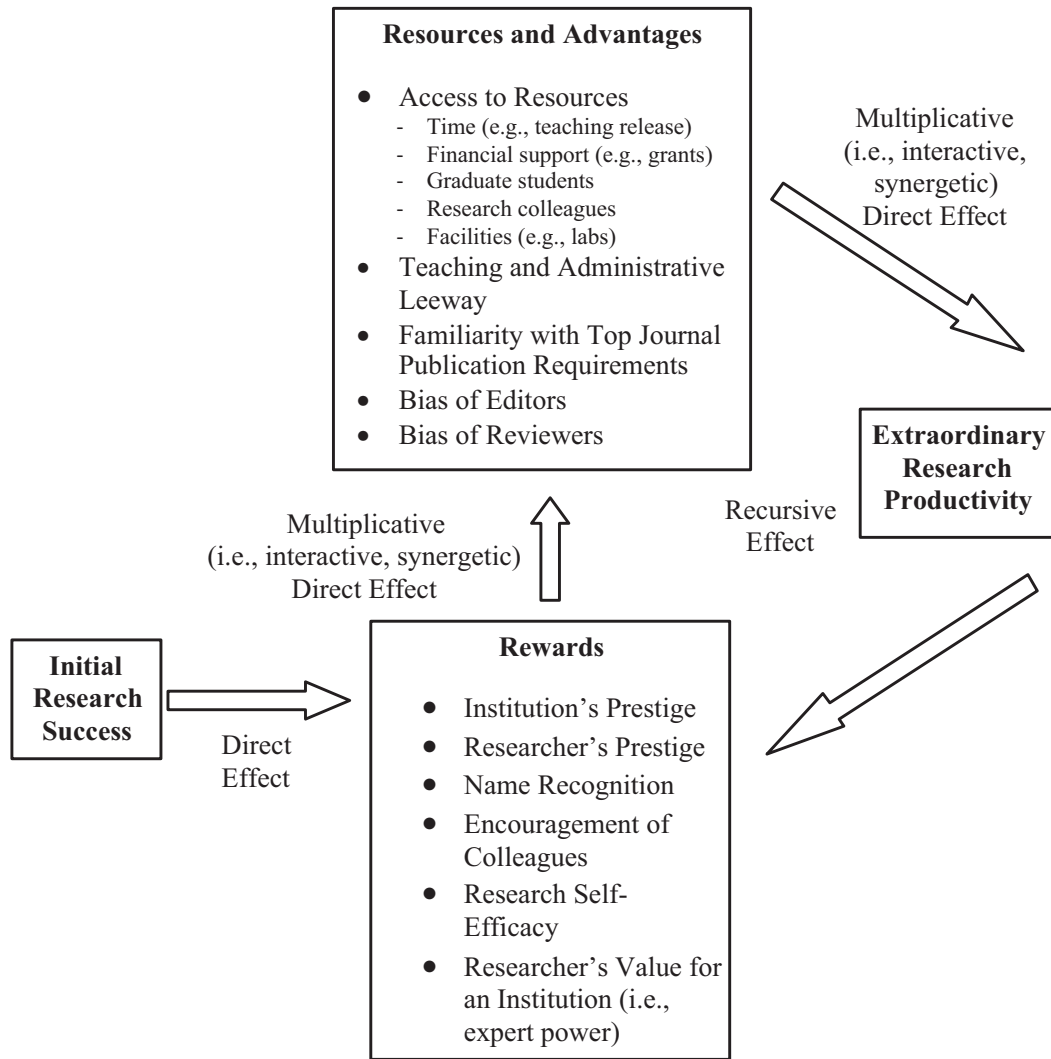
**Resources and Advantages**

- Access to Resources
  - Time (e.g., teaching release)
  - Financial support (e.g., grants)
  - Graduate students
  - Research colleagues
  - Facilities (e.g., labs)
- Teaching and Administrative Leeway
- Familiarity with Top Journal Publication Requirements
- Bias of Editors
- Bias of Reviewers

Multiplicative (i.e., interactive, synergetic) Direct Effect

**Extraordinary Research Productivity**

Recursive Effect

Multiplicative (i.e., interactive, synergetic) Direct Effect

**Initial Research Success**

Direct Effect

**Rewards**

- Institution's Prestige
- Researcher's Prestige
- Name Recognition
- Encouragement of Colleagues
- Research Self-Efficacy
- Researcher's Value for an Institution (i.e., expert power)